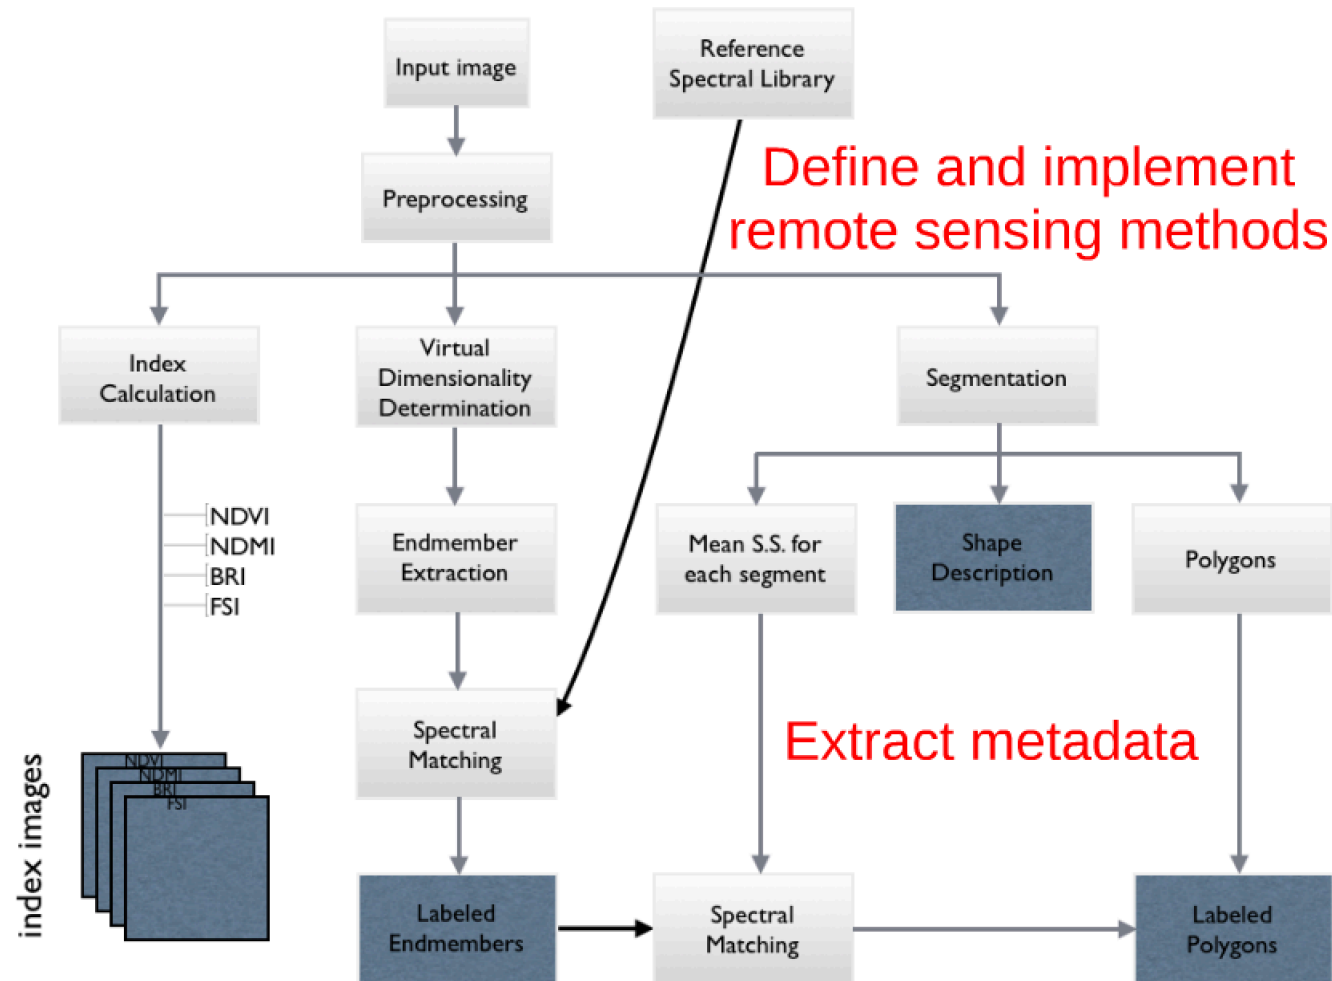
Input image

Reference Spectral Library

Define and implement remote sensing methods

Preprocessing

Index Calculation

Virtual Dimensionality Determination

Segmentation

NDVI
NDMI
BRI
FSI

Endmember Extraction

Mean S.S. for each segment

Shape Description

Polygons

Spectral Matching

Extract metadata

index images

NDVI
NDMI
BRI
FSI

Labeled Endmembers

Spectral Matching

Labeled Polygons